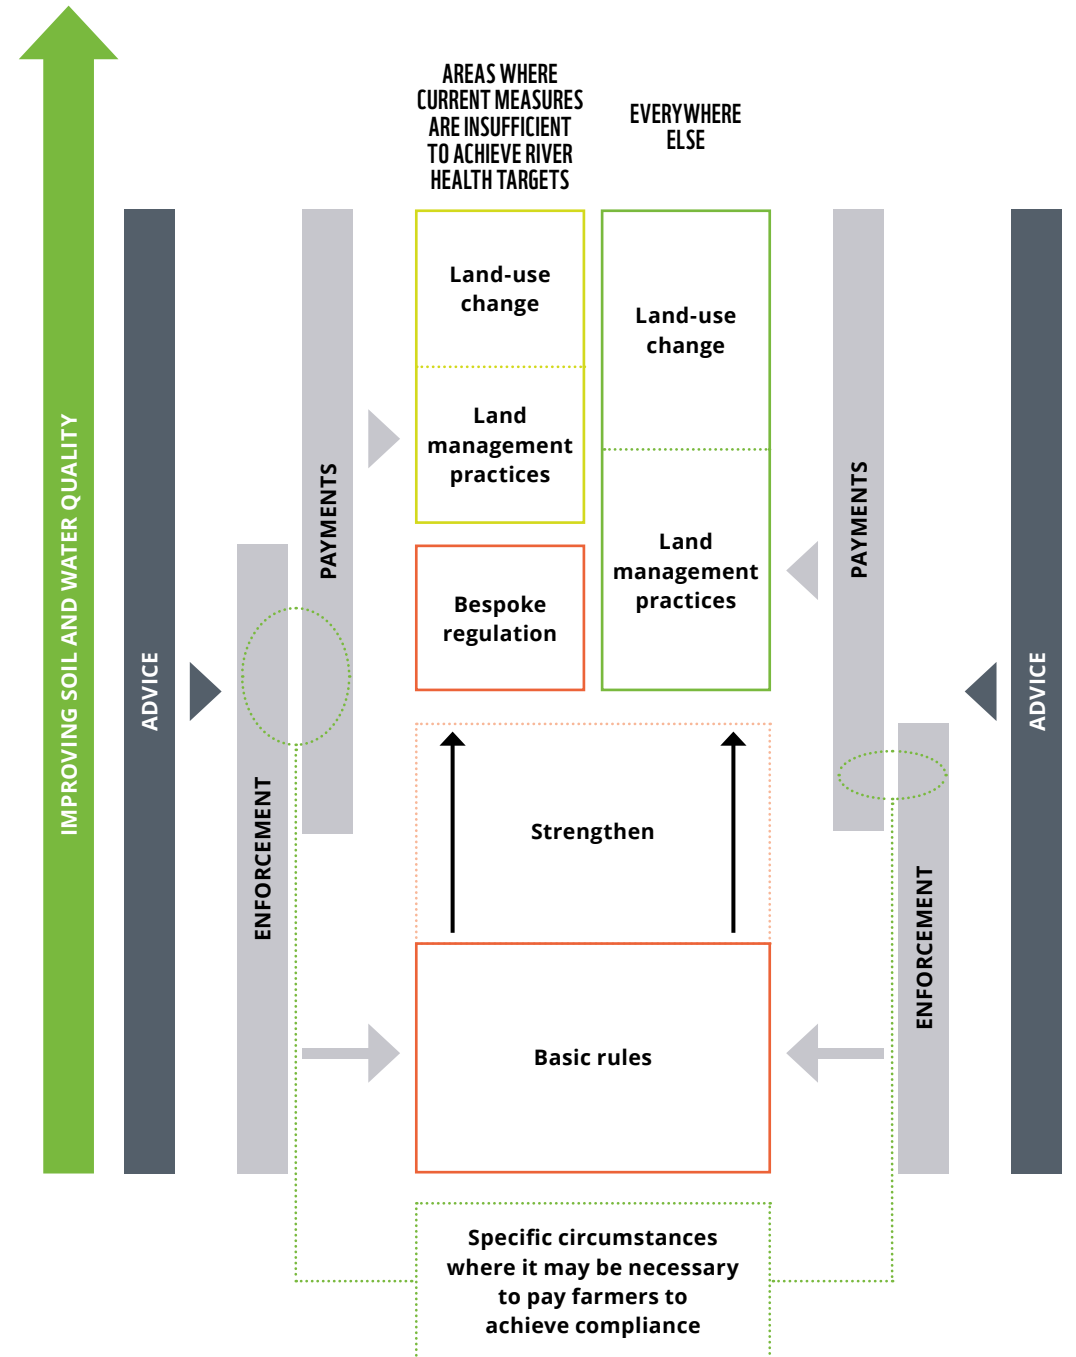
IMPROVING SOIL AND WATER QUALITY

ADVICE

ENFORCEMENT

PAYMENTS

AREAS WHERE CURRENT MEASURES ARE INSUFFICIENT TO ACHIEVE RIVER HEALTH TARGETS

EVERYWHERE ELSE

Land-use change

Land management practices

Bespoke regulation

Land-use change

Land management practices

Strengthen

Basic rules

PAYMENTS

ENFORCEMENT

ADVICE

Specific circumstances where it may be necessary to pay farmers to achieve compliance